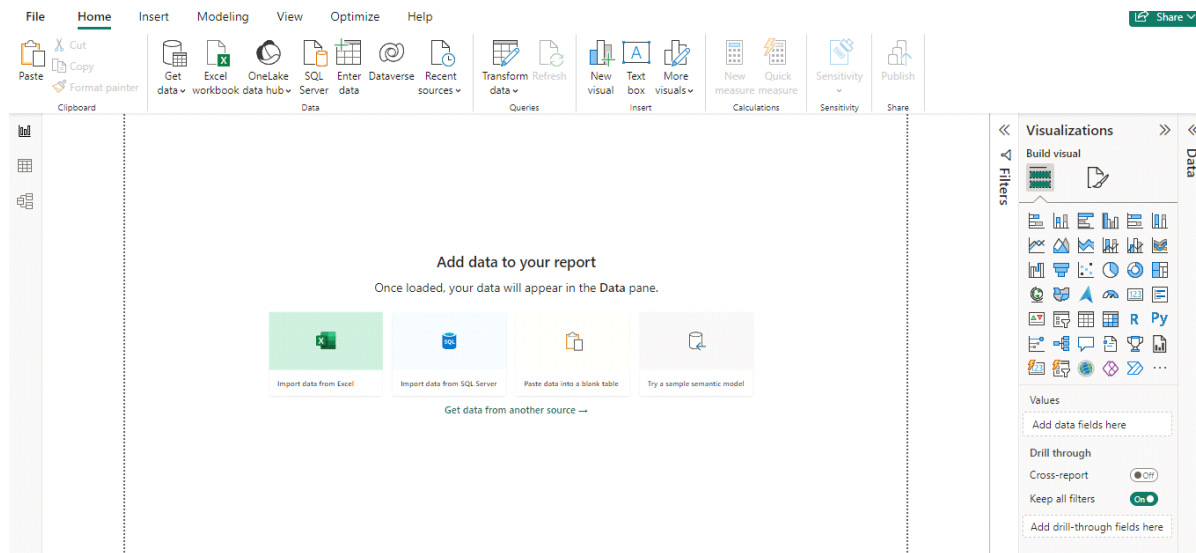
File Home Insert Modeling View Optimize Help

Share

Paste
Cut
Copy
Format painter
Clipboard

Get data
Excel workbook
OneLake data hub
SQL Server
Enter data
Dataverse
Recent sources
Data

Transform data
Refresh
Queries

New visual
Text box
More visuals
Insert

New measure
Quick measure
Calculations

Sensitivity
Sensitivity

Publish
Share

Add data to your report

Once loaded, your data will appear in the Data pane.

Import data from Excel

Import data from SQL Server

Paste data into a blank table

Try a sample semantic model

Get data from another source →

Filters

Visualizations

Build visual

R Py

Values

Add data fields here

Drill through

Cross-report Off

Keep all filters On

Add drill-through fields here

Data